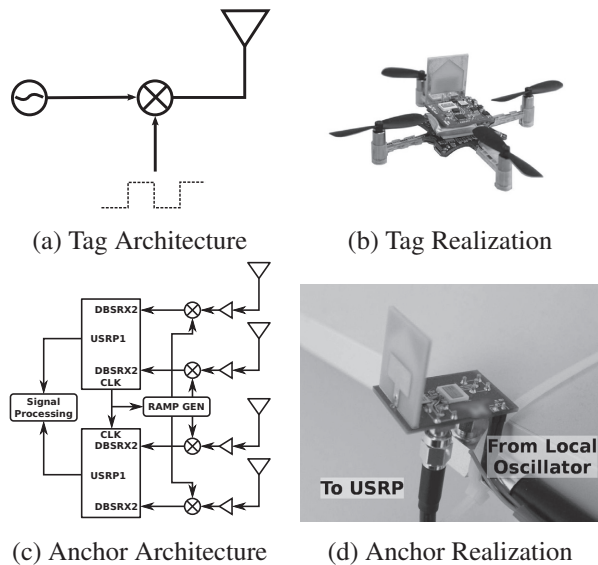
(a) Tag Architecture

(b) Tag Realization

DBSRX2

USRP1

DBSRX2
CLK

Signal Processing

RAMP GEN

CLK
DBSRX2

USRP1

DBSRX2

(c) Anchor Architecture

To USRP

From Local Oscillator

(d) Anchor Realization